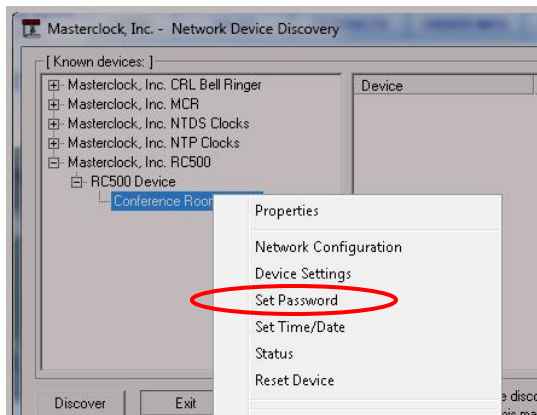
Masterclock, Inc. - Network Device Discovery

[ Known devices: ]

Masterclock, Inc. CRL Bell Ringer
Masterclock, Inc. MCR
Masterclock, Inc. NTDS Clocks
Masterclock, Inc. NTP Clocks
Masterclock, Inc. RC500
RC500 Device
Conference Roo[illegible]

Device

Properties
Network Configuration
Device Settings
Set Password
Set Time/Date
Status
Reset Device

Discover
Exit